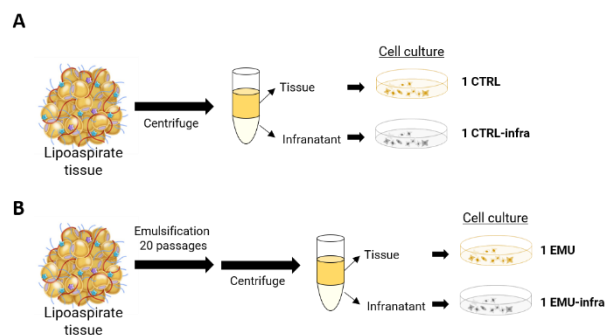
A

Lipoaspirate tissue

Centrifuge

Tissue

Infranatant

Cell culture

1 CTRL

1 CTRL-infra

B

Lipoaspirate tissue

Emulsification 20 passages

Centrifuge

Tissue

Infranatant

Cell culture

1 EMU

1 EMU-infra